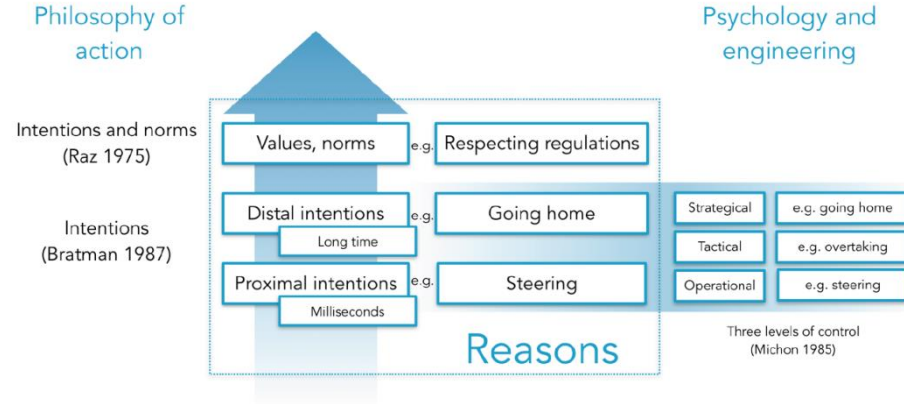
Philosophy of action

Psychology and engineering

Intentions and norms (Raz 1975)

Values, norms

e.g.

Respecting regulations

Intentions (Bratman 1987)

Distal intentions

Long time

e.g.

Going home

Proximal intentions

Milliseconds

e.g.

Steering

Reasons

| Strategical | e.g. going home |
|---|---|
| Tactical | e.g. overtaking |
| Operational | e.g. steering |

Three levels of control (Michon 1985)